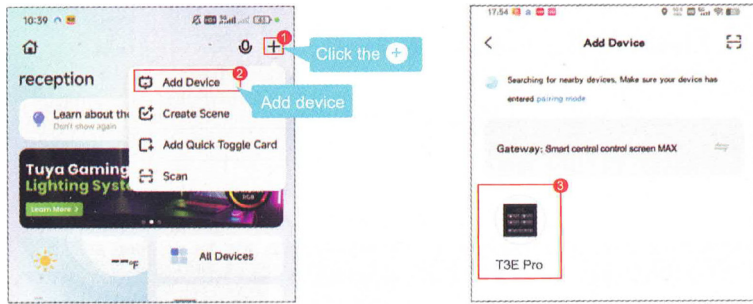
10:39

1

Click the +

reception

2

Add Device

Create Scene

Add device

Learn about the

Don't show again

Add Quick Toggle Card

Tuya Gaming Lighting Syste

Scan

Learn More >

--°F

All Devices

17:54

Add Device

Searching for nearby devices. Make sure your device has entered pairing mode

Gateway: Smart central control screen MAX

3

T3E Pro